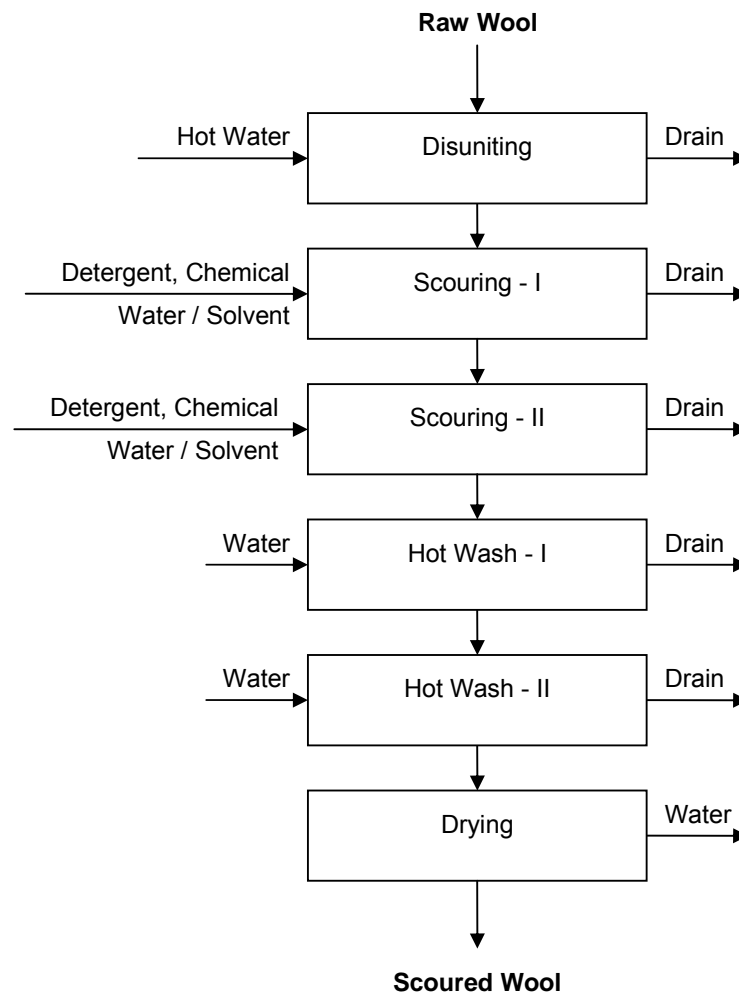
Raw Wool

Hot Water
Disuniting
Drain

Detergent, Chemical
Water / Solvent
Scouring - I
Drain

Detergent, Chemical
Water / Solvent
Scouring - II
Drain

Water
Hot Wash - I
Drain

Water
Hot Wash - II
Drain

Drying
Water

Scoured Wool